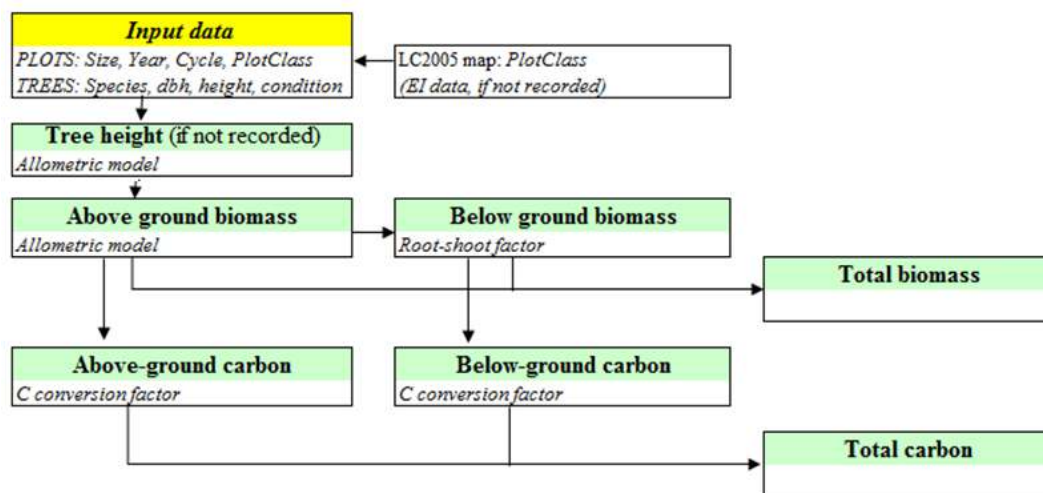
Input data
PLOTS: Size, Year, Cycle, PlotClass
TREES: Species, dbh, height, condition

LC2005 map: PlotClass
(EI data, if not recorded)

Tree height (if not recorded)
Allometric model

Above ground biomass
Allometric model

Below ground biomass
Root-shoot factor

Total biomass

Above-ground carbon
C conversion factor

Below-ground carbon
C conversion factor

Total carbon